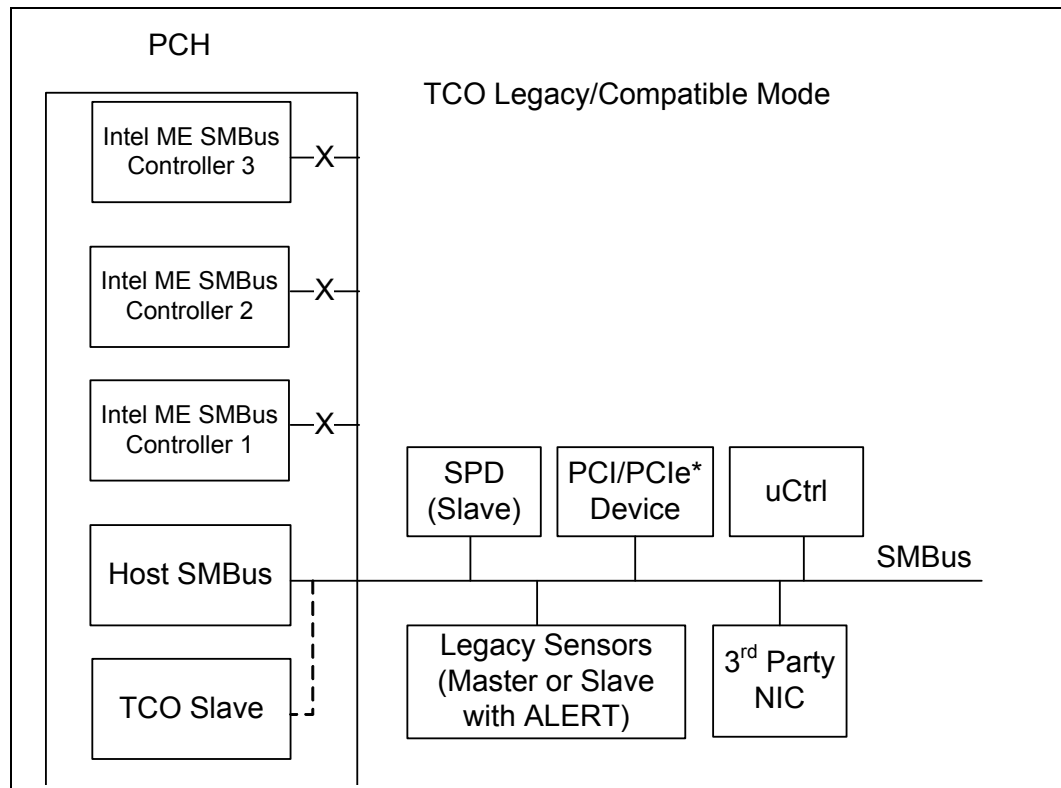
PCH

TCO Legacy/Compatible Mode

Intel ME SMBus Controller 3

X

Intel ME SMBus Controller 2

X

Intel ME SMBus Controller 1

X

SPD (Slave)

PCI/PCIe* Device

uCtrl

SMBus

Host SMBus

Legacy Sensors (Master or Slave with ALERT)

3$^{rd}$ Party NIC

TCO Slave